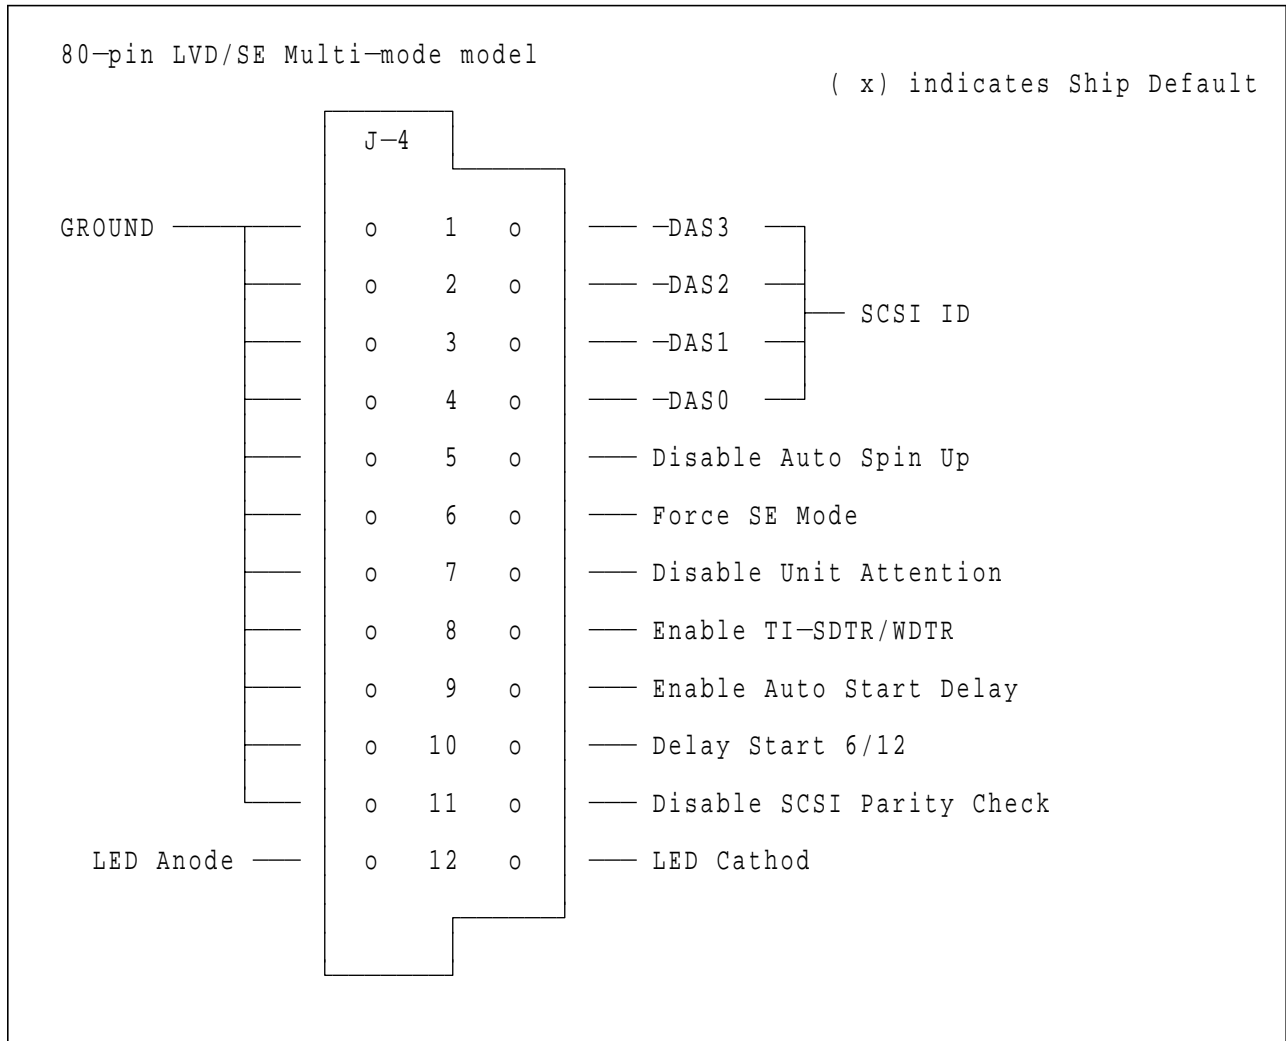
80−pin LVD/SE Multi−mode model

( x) indicates Ship Default

J−4

GROUND

o 1 o −DAS3
o 2 o −DAS2
o 3 o −DAS1
o 4 o −DAS0

SCSI ID

o 5 o Disable Auto Spin Up
o 6 o Force SE Mode
o 7 o Disable Unit Attention
o 8 o Enable TI−SDTR/WDTR
o 9 o Enable Auto Start Delay
o 10 o Delay Start 6/12
o 11 o Disable SCSI Parity Check

LED Anode

o 12 o LED Cathod